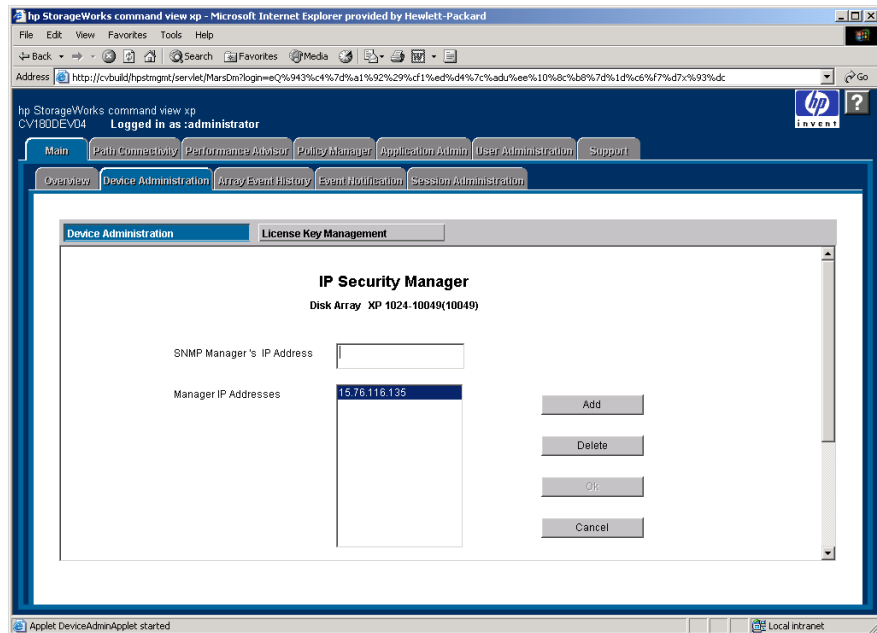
hp StorageWorks command view xp - Microsoft Internet Explorer provided by Hewlett-Packard

File Edit View Favorites Tools Help

Back Search Favorites Media

Address http://cvbuild/hpstmgmt/servlet/MarsDm?login=eQ%943%c4%7d%a1%92%29%cf1%ed%d4%7c%adu%ee%10%8c%b8%7d%1d%c6%f7%d7x%93%dc Go

hp StorageWorks command view xp
CV180DEV04 Logged in as :administrator

invent

Main | Path Connectivity | Performance Advisor | Policy Manager | Application Admin | User Administration | Support

Overview | Device Administration | Array Event History | Event Notification | Session Administration

Device Administration | License Key Management

IP Security Manager

Disk Array XP 1024-10049(10049)

SNMP Manager 's IP Address

Manager IP Addresses

15.76.116.135

Add

Delete

Ok

Cancel

Applet DeviceAdminApplet started

Local intranet